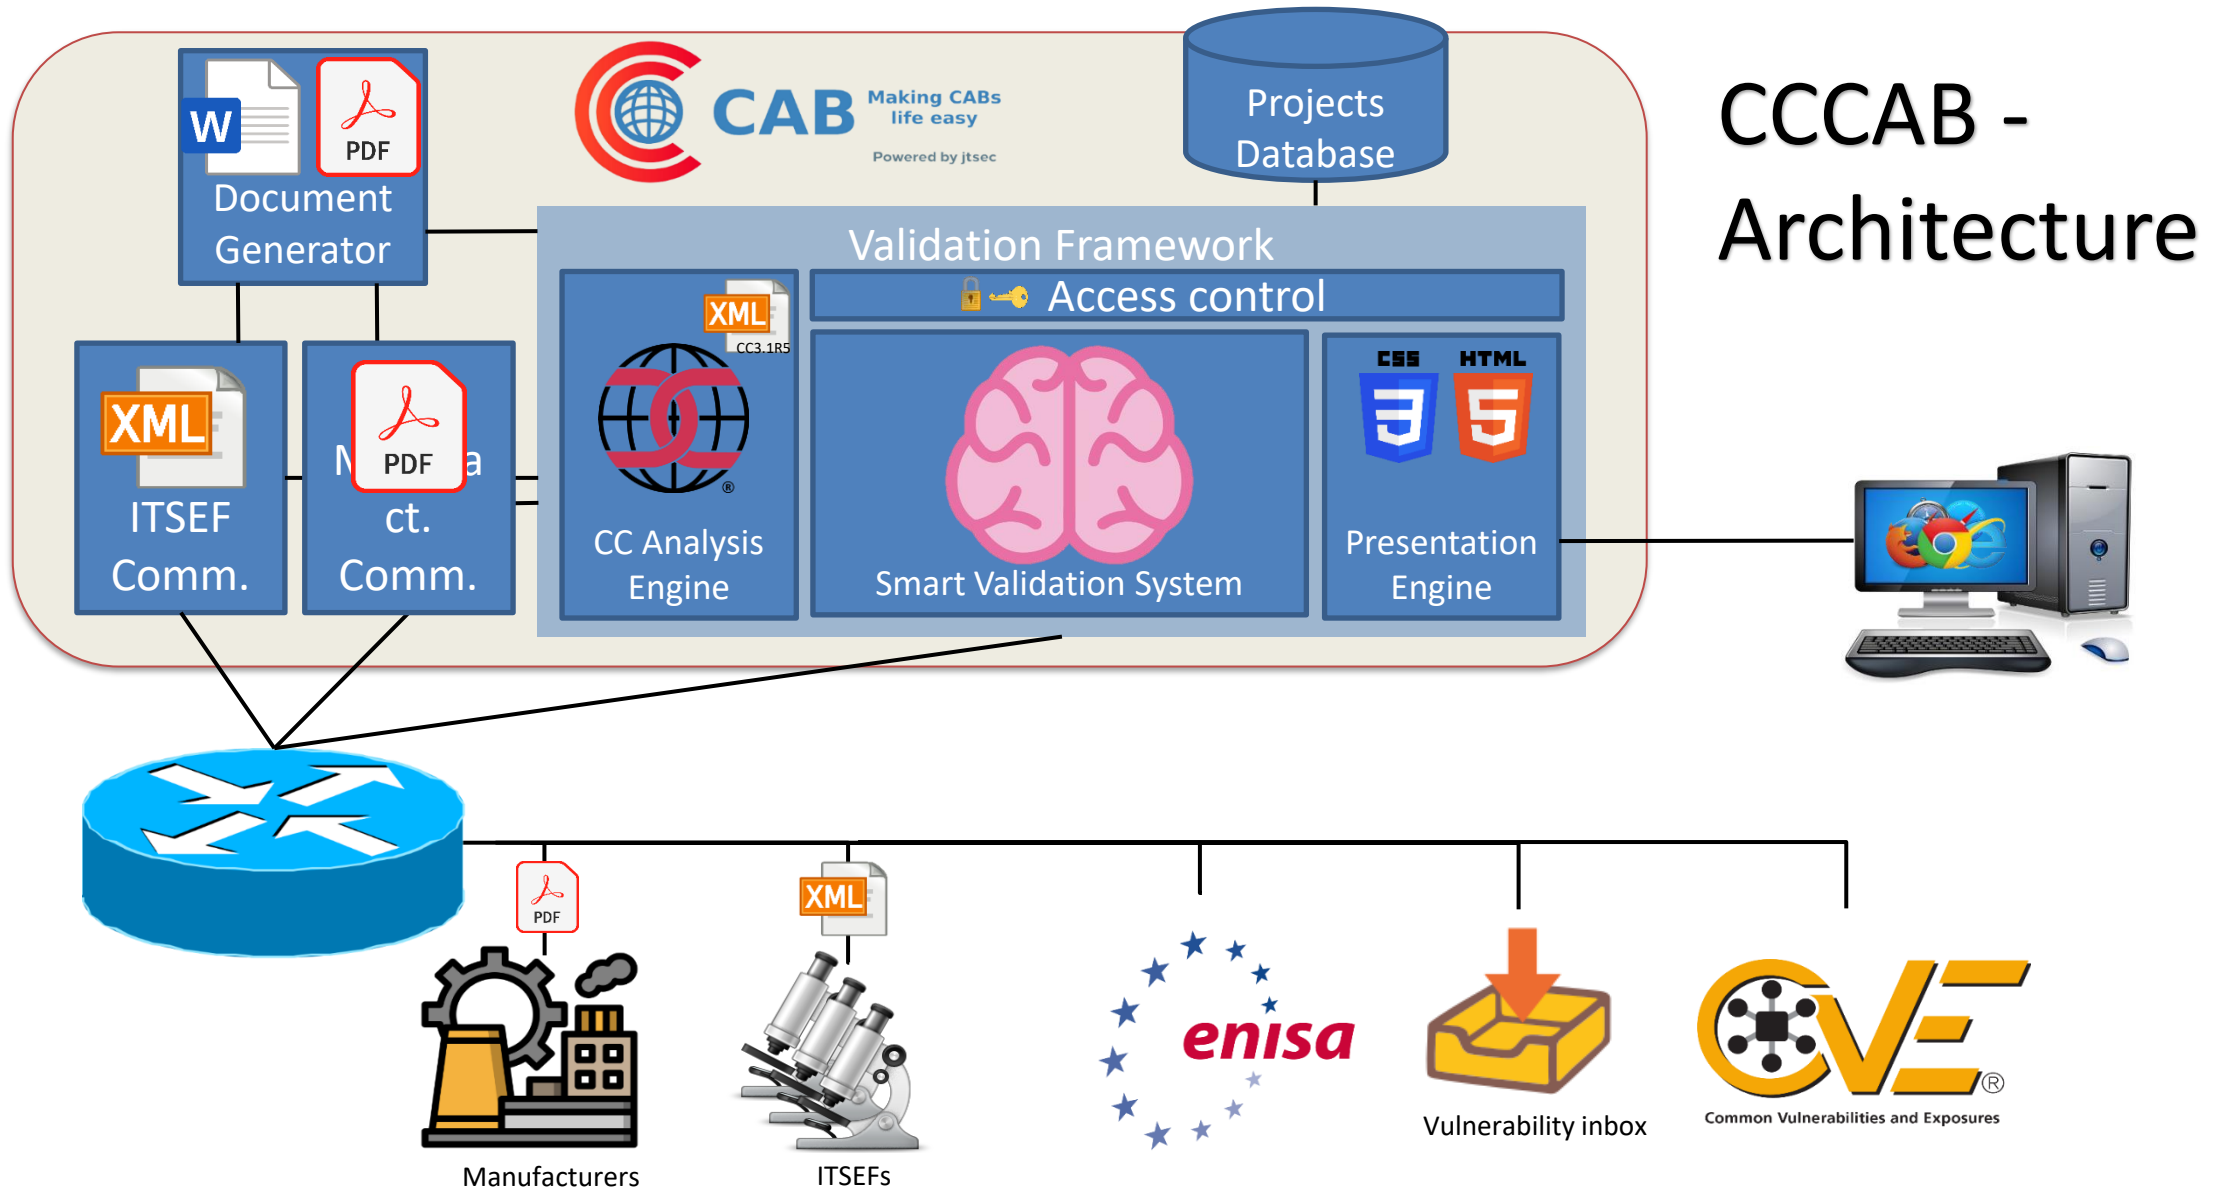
W PDF
Document Generator

CAB Making CABs life easy
Powered by jtsec

Projects Database

CCCAB - Architecture

Validation Framework

Access control

XML CC3.1R5

CC Analysis Engine

Smart Validation System

CSS HTML

Presentation Engine

XML
ITSEF Comm.

PDF
M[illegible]a ct. Comm.

PDF

XML

enisa

Vulnerability inbox

CVE
Common Vulnerabilities and Exposures

Manufacturers

ITSEFs